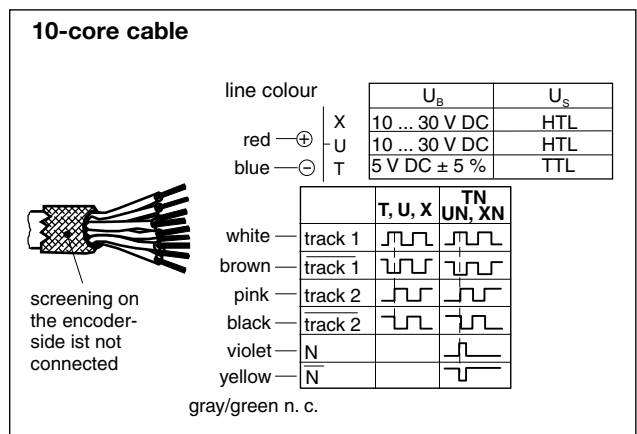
10-core cable

line colour

red ⊕
blue ⊖

| | $U_B$ | $U_S$ |
|---|---|---|
| X | 10 ... 30 V DC | HTL |
| U | 10 ... 30 V DC | HTL |
| T | 5 V DC ± 5 % | TTL |

| | | T, U, X | TN UN, XN |
|---|---|---|---|
| white | track 1 | | |
| brown | $\overline{\text{track 1}}$ | | |
| pink | track 2 | | |
| black | $\overline{\text{track 2}}$ | | |
| violet | N | | |
| yellow | $\overline{\text{N}}$ | | |

screening on the encoder-side ist not connected

gray/green n. c.